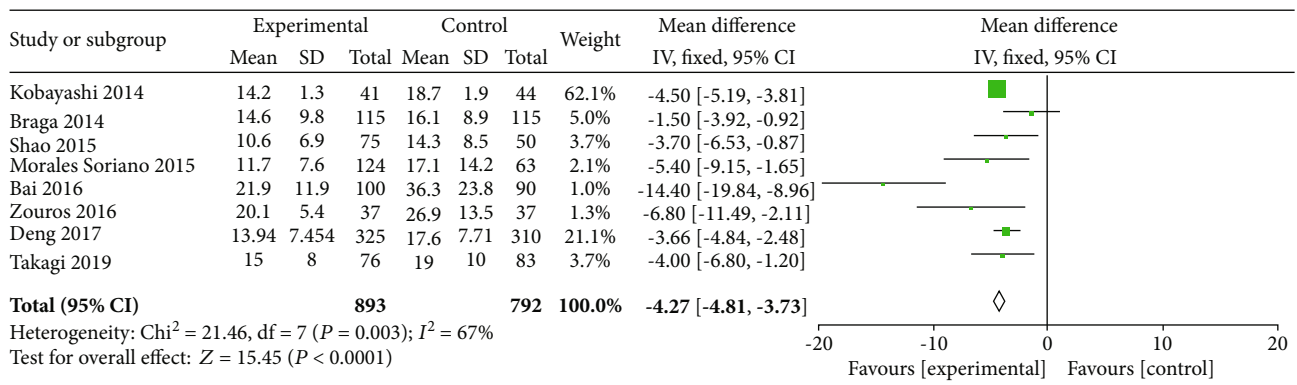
| Study or subgroup | Experimental Mean | Experimental SD | Experimental Total | Control Mean | Control SD | Control Total | Weight | Mean difference IV, fixed, 95% CI |
|---|---|---|---|---|---|---|---|---|
| Kobayashi 2014 | 14.2 | 1.3 | 41 | 18.7 | 1.9 | 44 | 62.1% | -4.50 [-5.19, -3.81] |
| Braga 2014 | 14.6 | 9.8 | 115 | 16.1 | 8.9 | 115 | 5.0% | -1.50 [-3.92, -0.92] |
| Shao 2015 | 10.6 | 6.9 | 75 | 14.3 | 8.5 | 50 | 3.7% | -3.70 [-6.53, -0.87] |
| Morales Soriano 2015 | 11.7 | 7.6 | 124 | 17.1 | 14.2 | 63 | 2.1% | -5.40 [-9.15, -1.65] |
| Bai 2016 | 21.9 | 11.9 | 100 | 36.3 | 23.8 | 90 | 1.0% | -14.40 [-19.84, -8.96] |
| Zouros 2016 | 20.1 | 5.4 | 37 | 26.9 | 13.5 | 37 | 1.3% | -6.80 [-11.49, -2.11] |
| Deng 2017 | 13.94 | 7.454 | 325 | 17.6 | 7.71 | 310 | 21.1% | -3.66 [-4.84, -2.48] |
| Takagi 2019 | 15 | 8 | 76 | 19 | 10 | 83 | 3.7% | -4.00 [-6.80, -1.20] |
| **Total (95% CI)** | | | **893** | | | **792** | **100.0%** | **-4.27 [-4.81, -3.73]** |

Heterogeneity: Chi$^2$ = 21.46, df = 7 ($P$ = 0.003); $I^2$ = 67%
Test for overall effect: $Z$ = 15.45 ($P$ < 0.0001)

Mean difference
IV, fixed, 95% CI

-20 -10 0 10 20
Favours [experimental] Favours [control]